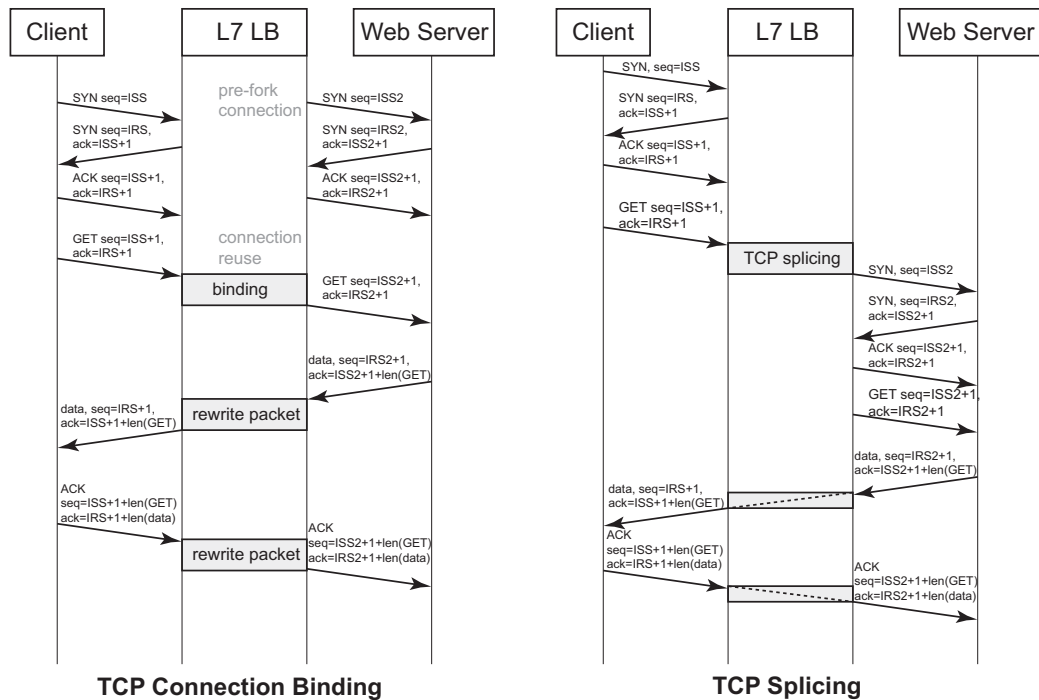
Client

L7 LB

Web Server

pre-fork connection

SYN seq=ISS

SYN seq=ISS2

SYN seq=IRS, ack=ISS+1

SYN seq=IRS2, ack=ISS2+1

ACK seq=ISS+1, ack=IRS+1

ACK seq=ISS2+1, ack=IRS2+1

connection reuse

GET seq=ISS+1, ack=IRS+1

binding

GET seq=ISS2+1, ack=IRS2+1

data, seq=IRS2+1, ack=ISS2+1+len(GET)

data, seq=IRS+1, ack=ISS+1+len(GET)

rewrite packet

ACK seq=ISS+1+len(GET) ack=IRS+1+len(data)

rewrite packet

ACK seq=ISS2+1+len(GET) ack=IRS2+1+len(data)

TCP Connection Binding

Client

L7 LB

Web Server

SYN, seq=ISS

SYN seq=IRS, ack=ISS+1

ACK seq=ISS+1, ack=IRS+1

GET seq=ISS+1, ack=IRS+1

TCP splicing

SYN, seq=ISS2

SYN, seq=IRS2, ack=ISS2+1

ACK seq=ISS2+1, ack=IRS2+1

GET seq=ISS2+1, ack=IRS2+1

data, seq=IRS2+1, ack=ISS2+1+len(GET)

data, seq=IRS+1, ack=ISS+1+len(GET)

ACK seq=ISS+1+len(GET) ack=IRS+1+len(data)

ACK seq=ISS2+1+len(GET) ack=IRS2+1+len(data)

TCP Splicing